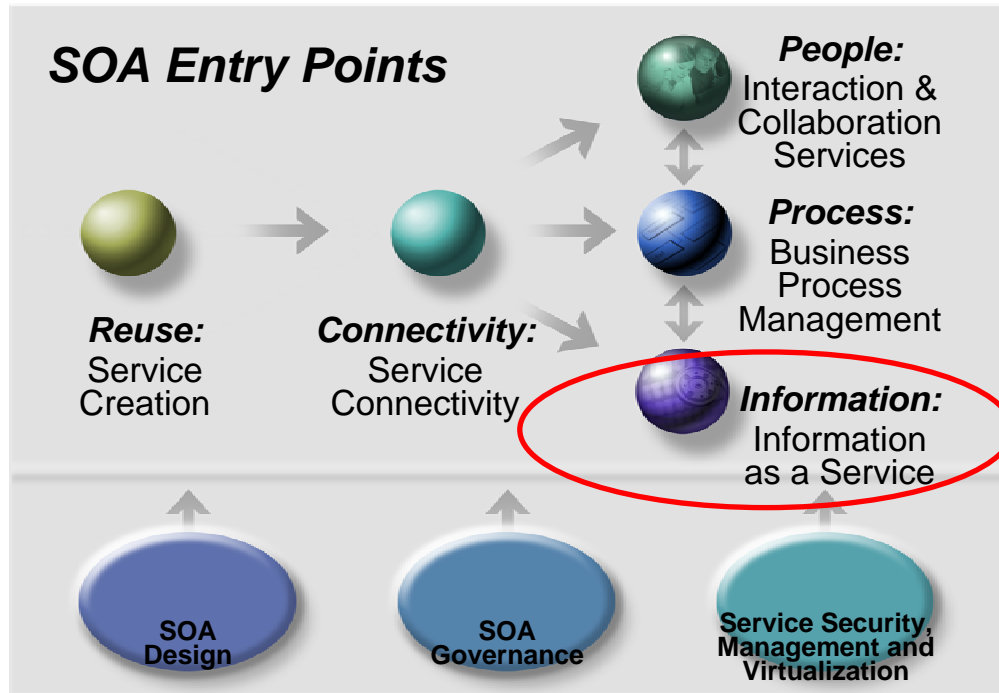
SOA Entry Points

People:
Interaction & Collaboration Services

Process:
Business Process Management

Reuse:
Service Creation

Connectivity:
Service Connectivity

Information:
Information as a Service

SOA Design

SOA Governance

Service Security, Management and Virtualization